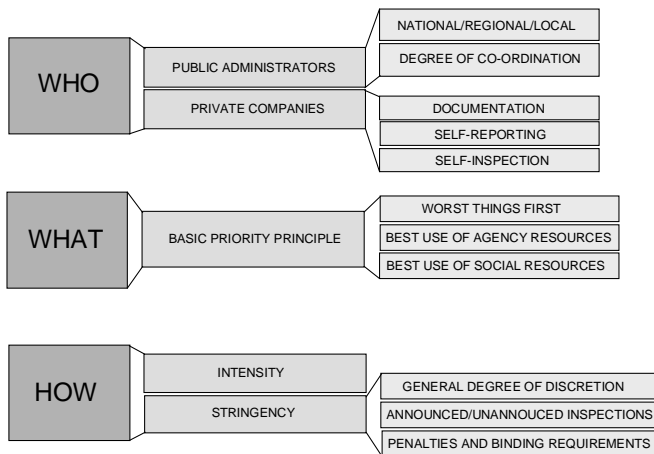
WHO

PUBLIC ADMINISTRATORS

NATIONAL/REGIONAL/LOCAL

DEGREE OF CO-ORDINATION

PRIVATE COMPANIES

DOCUMENTATION

SELF-REPORTING

SELF-INSPECTION

WHAT

BASIC PRIORITY PRINCIPLE

WORST THINGS FIRST

BEST USE OF AGENCY RESOURCES

BEST USE OF SOCIAL RESOURCES

HOW

INTENSITY

STRINGENCY

GENERAL DEGREE OF DISCRETION

ANNOUNCED/UNANNOUCED INSPECTIONS

PENALTIES AND BINDING REQUIREMENTS